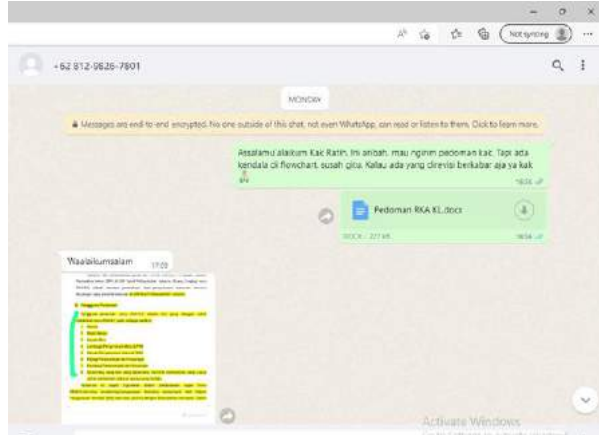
Not syncing

+62 812-9626-7801

MONDAY

Messages are end-to-end encrypted. No one outside of this chat, not even WhatsApp, can read or listen to them. Click to learn more.

Assalamu alaikum Kak Ratih, ini aniah, mau nginim pedoman kak. Tapi ada kendala di flowchart, susah gitu. Kalau ada yang direvisi berkabar aja ya kak

16:56

Pedoman RKA KL.docx

DOCX • 227 kB

16:56

Waalaikumsalam 17:03

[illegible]

Activate Windows